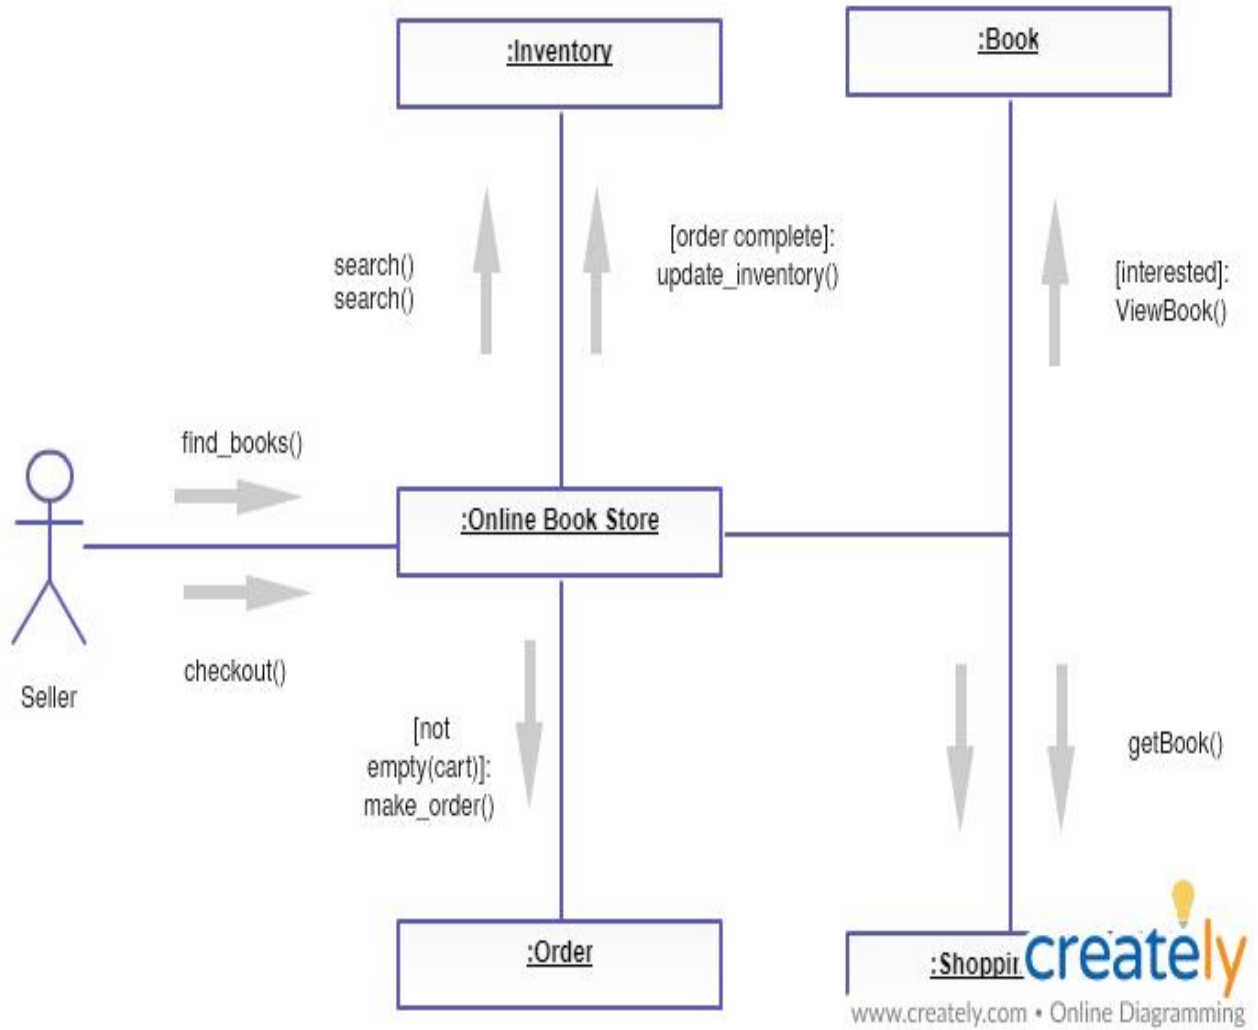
:Inventory

:Book

search()
search()

[order complete]:
update_inventory()

[interested]:
ViewBook()

find_books()

:Online Book Store

Seller

checkout()

[not empty(cart)]:
make_order()

getBook()

:Order

:Shoppir

creately

www.creately.com • Online Diagramming